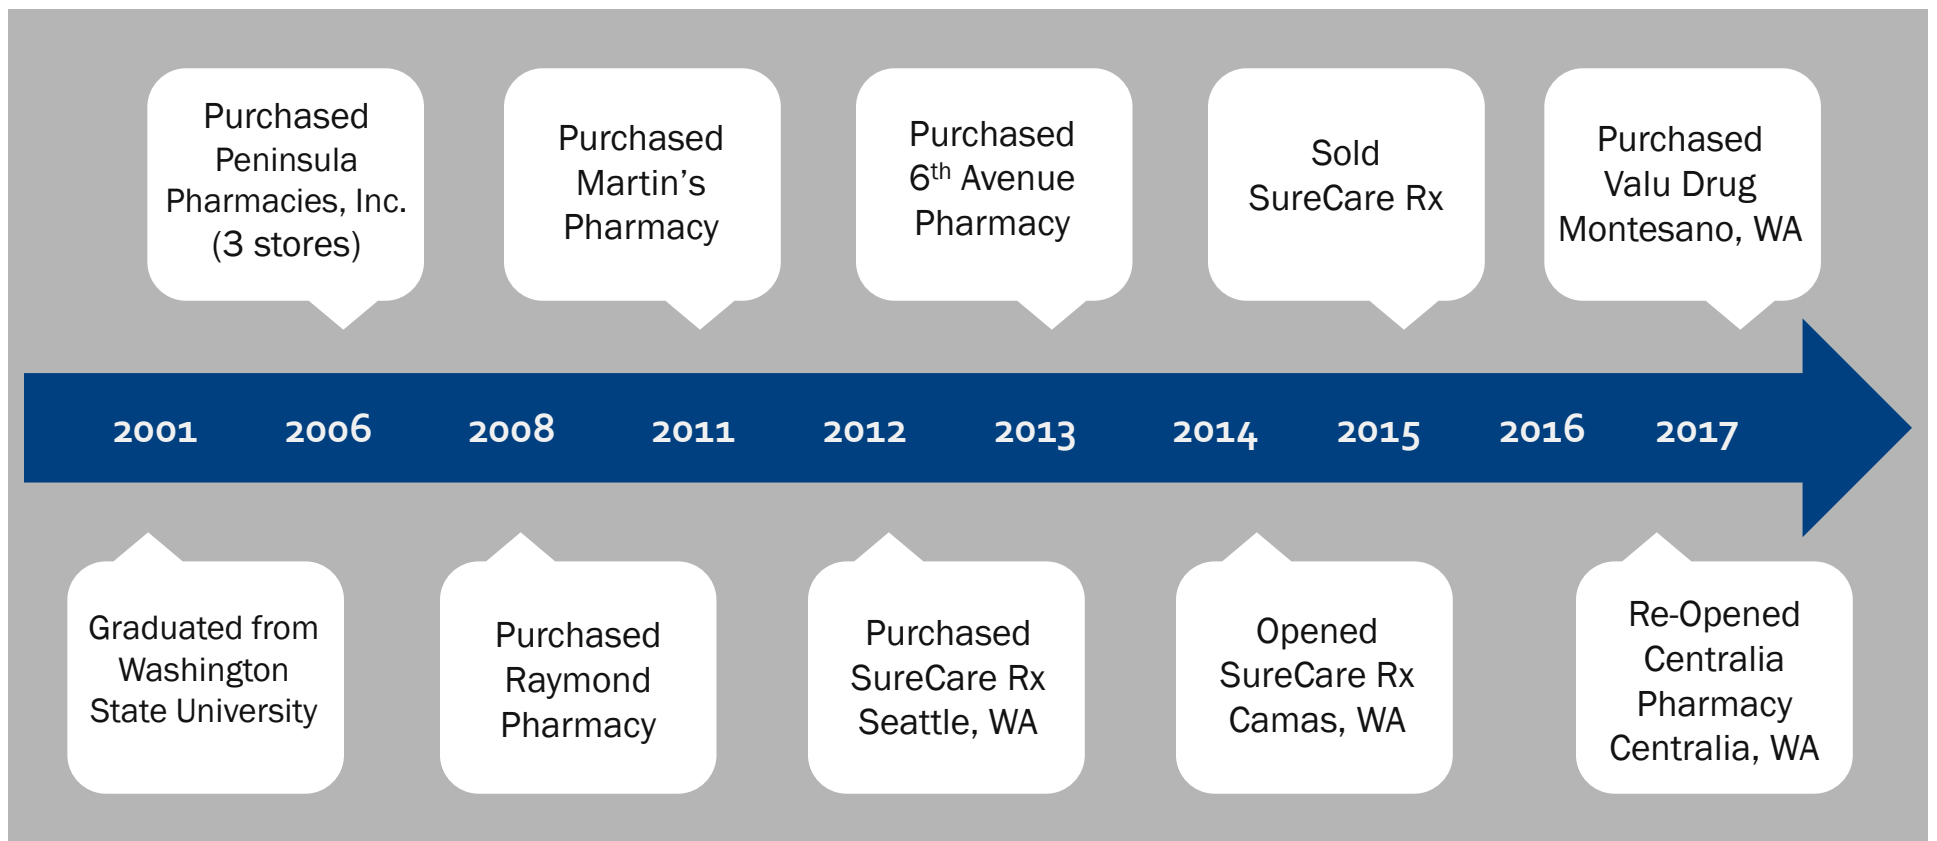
Purchased Peninsula Pharmacies, Inc. (3 stores)

Purchased Martin's Pharmacy

Purchased $6^{th}$ Avenue Pharmacy

Sold SureCare Rx

Purchased Valu Drug Montesano, WA

2001 2006 2008 2011 2012 2013 2014 2015 2016 2017

Graduated from Washington State University

Purchased Raymond Pharmacy

Purchased SureCare Rx Seattle, WA

Opened SureCare Rx Camas, WA

Re-Opened Centralia Pharmacy Centralia, WA